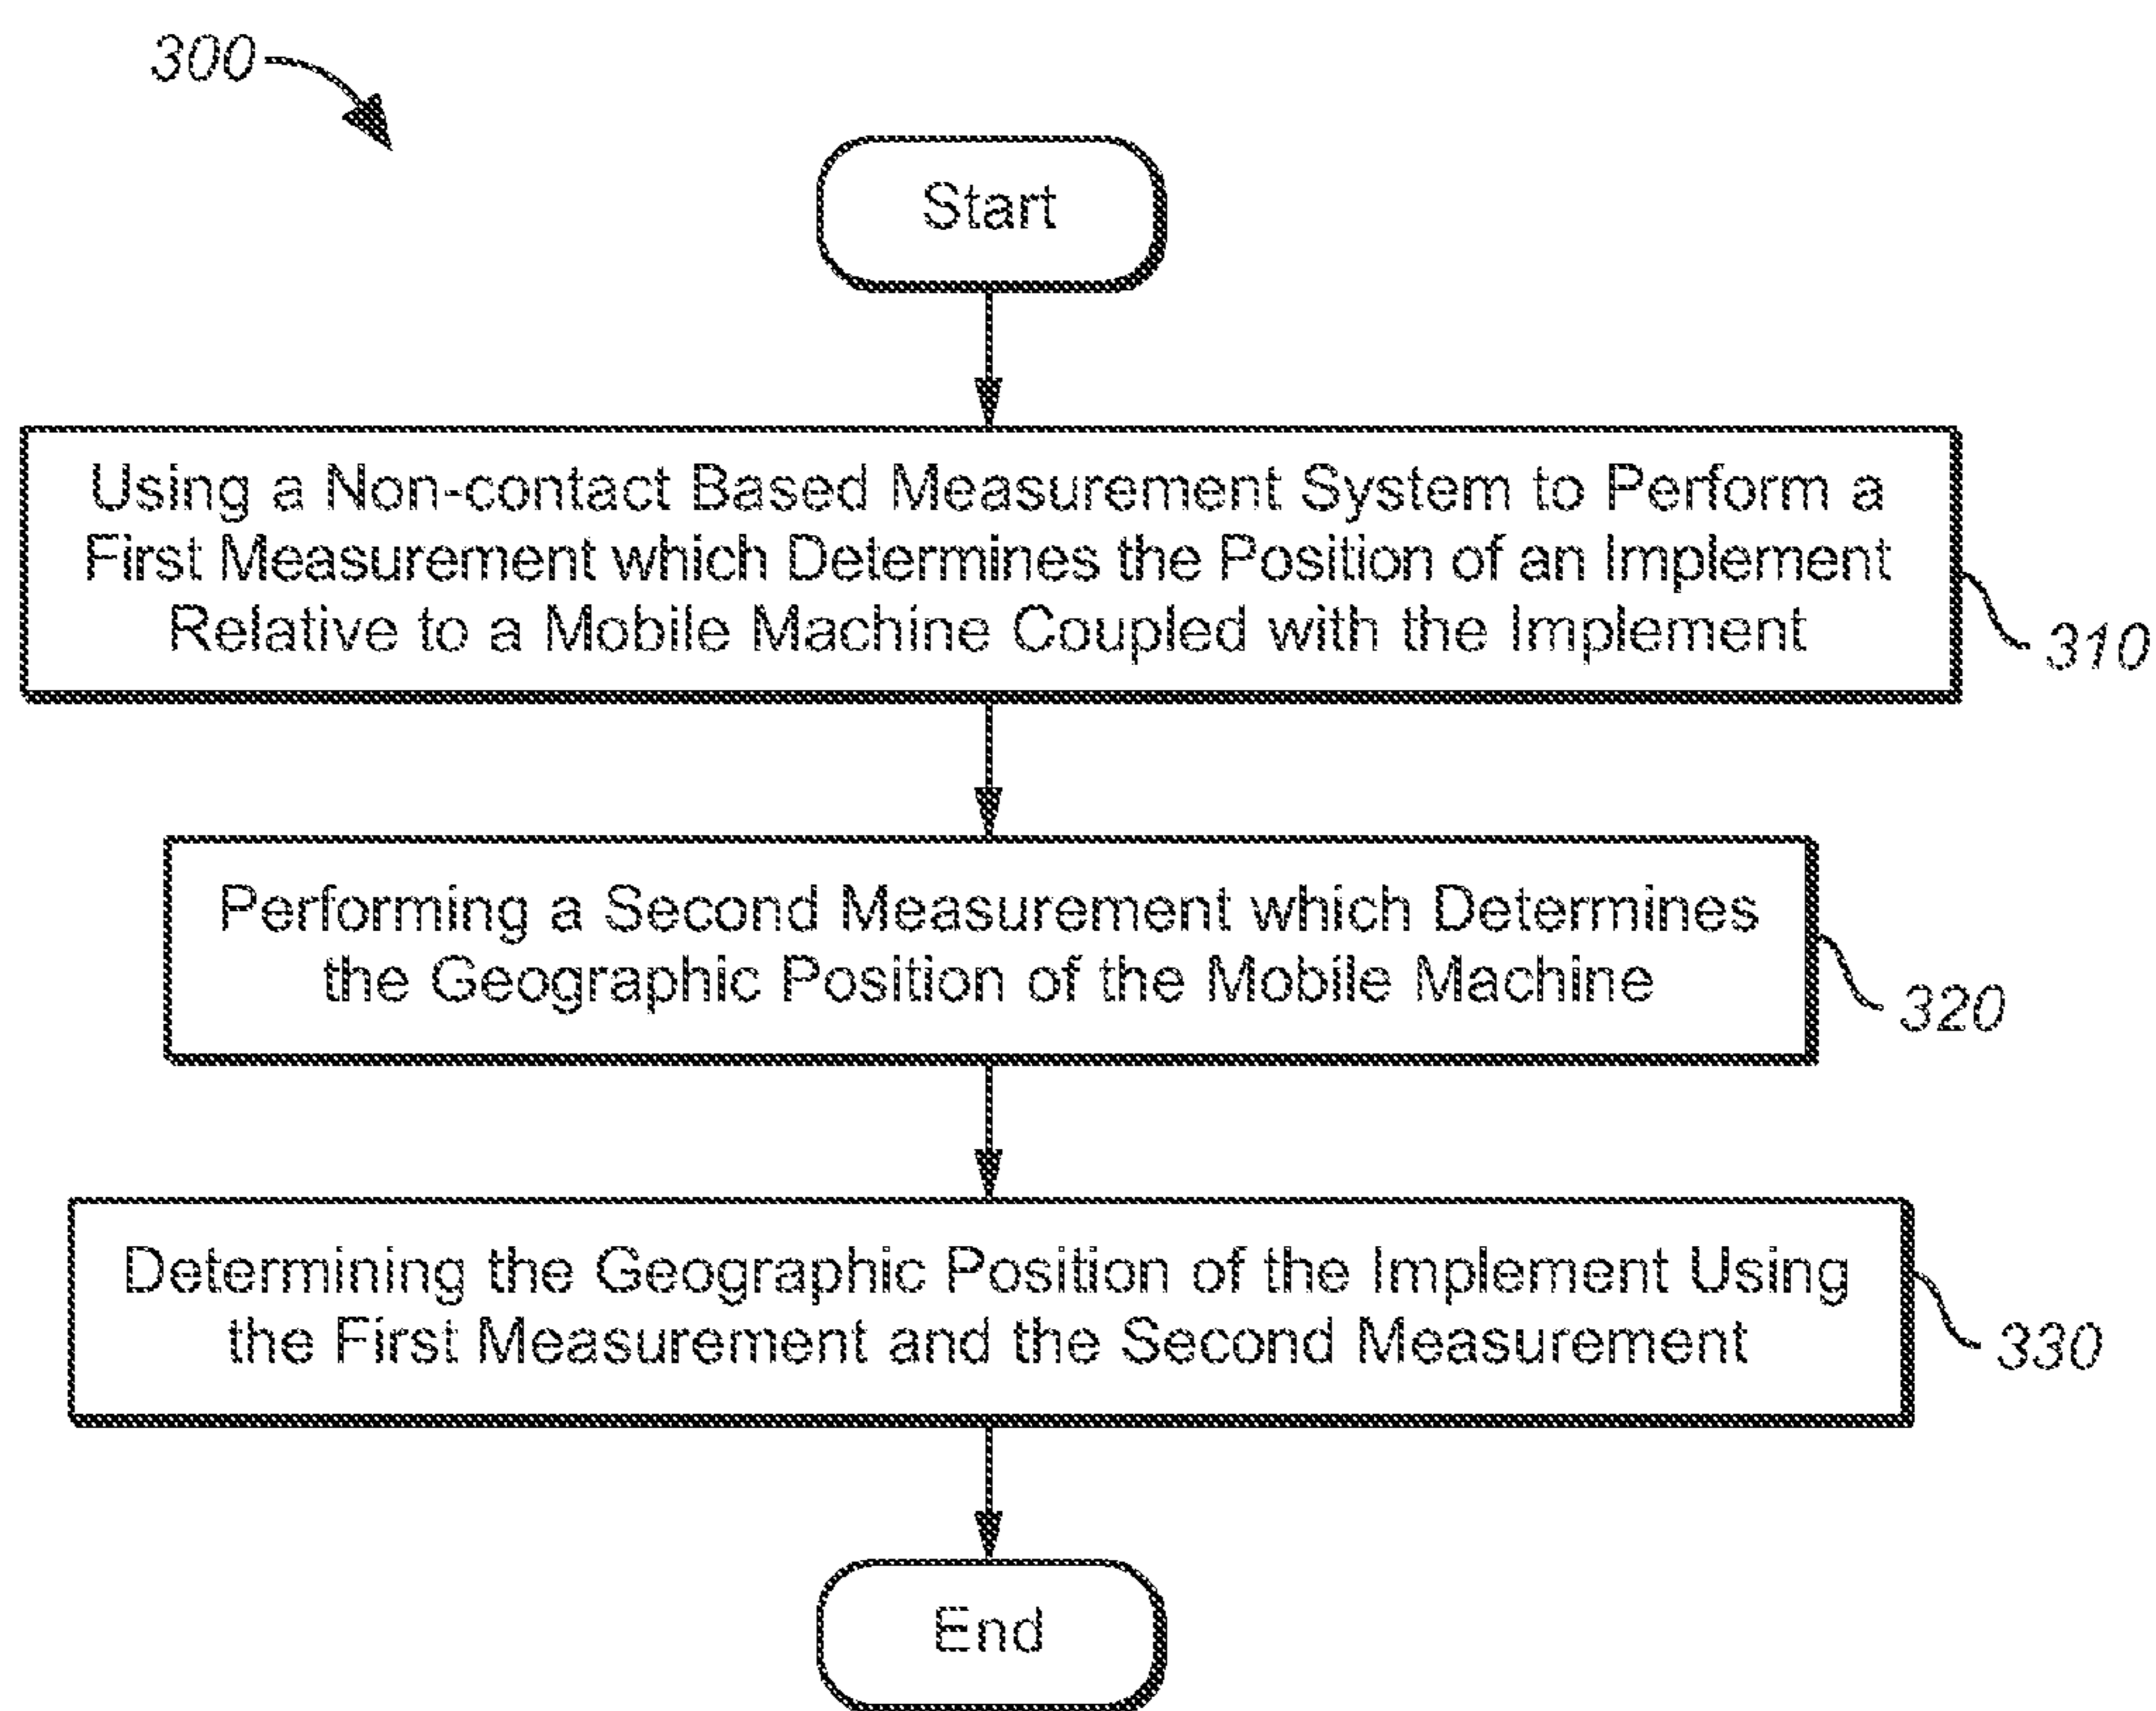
300

Start

Using a Non-contact Based Measurement System to Perform a First Measurement which Determines the Position of an Implement Relative to a Mobile Machine Coupled with the Implement

310

Performing a Second Measurement which Determines the Geographic Position of the Mobile Machine

320

Determining the Geographic Position of the Implement Using the First Measurement and the Second Measurement

330

End